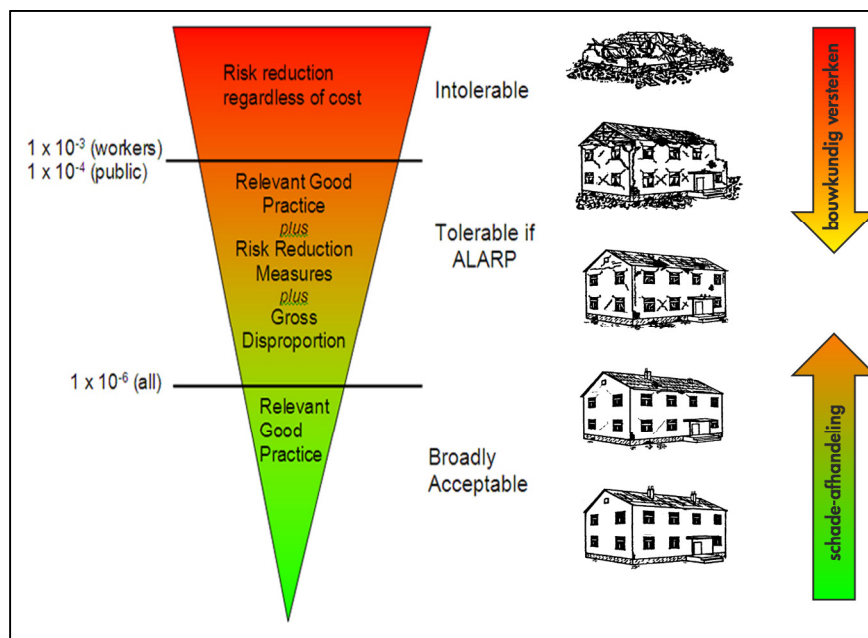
Risk reduction regardless of cost

Intolerable

$1 \times 10^{-3}$ (workers)
$1 \times 10^{-4}$ (public)

Relevant Good Practice
plus
Risk Reduction Measures
plus
Gross Disproportion

Tolerable if ALARP

$1 \times 10^{-6}$ (all)

Relevant Good Practice

Broadly Acceptable

bouwkundig versterken

schade-afhandeling